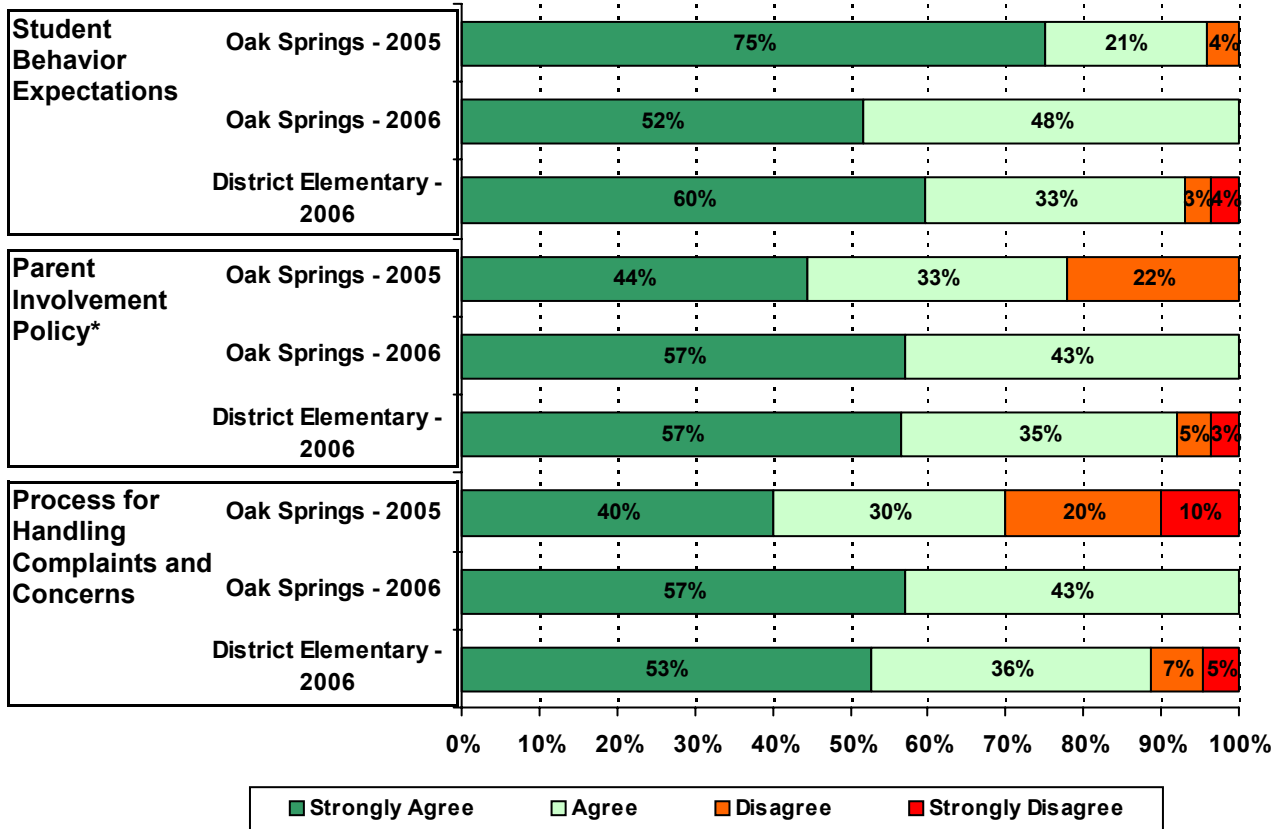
Student Behavior Expectations

Oak Springs - 2005
75% 21% 4%

Oak Springs - 2006
52% 48%

District Elementary - 2006
60% 33% 3% 4%

Parent Involvement Policy*

Oak Springs - 2005
44% 33% 22%

Oak Springs - 2006
57% 43%

District Elementary - 2006
57% 35% 5% 3%

Process for Handling Complaints and Concerns

Oak Springs - 2005
40% 30% 20% 10%

Oak Springs - 2006
57% 43%

District Elementary - 2006
53% 36% 7% 5%

0% 10% 20% 30% 40% 50% 60% 70% 80% 90% 100%

Strongly Agree Agree Disagree Strongly Disagree